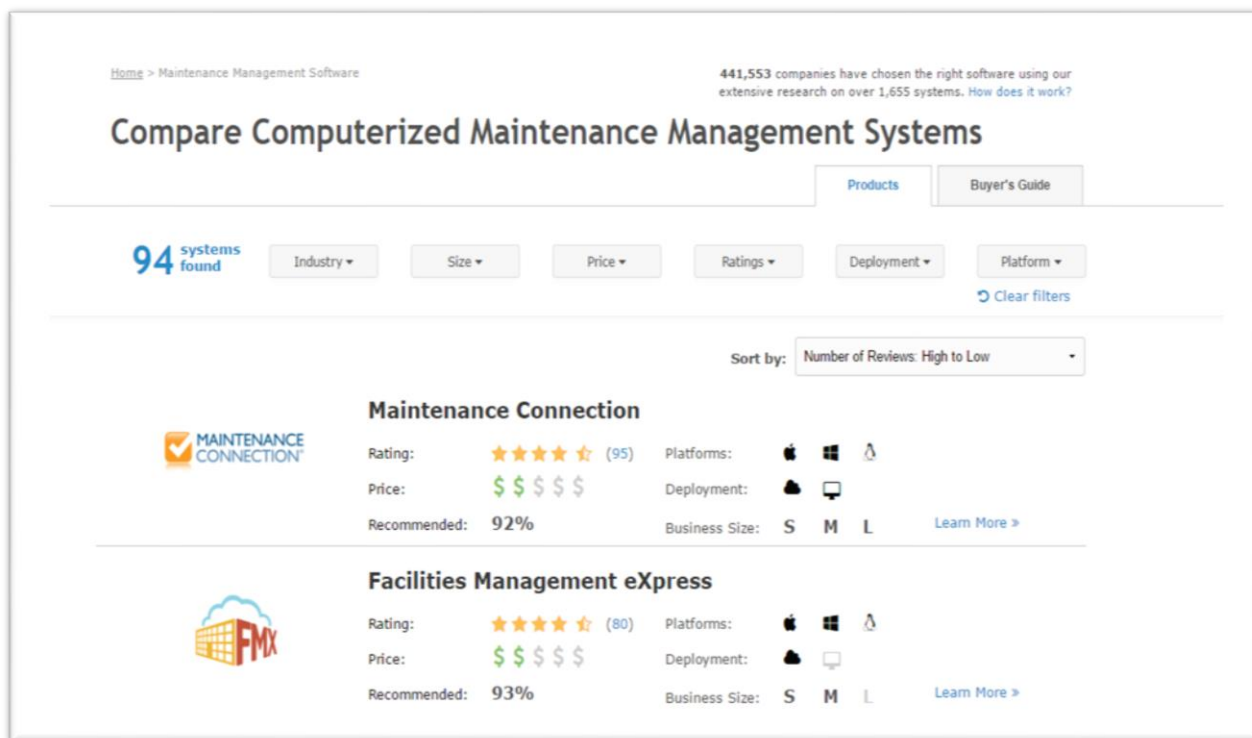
Home > Maintenance Management Software

441,553 companies have chosen the right software using our extensive research on over 1,655 systems. How does it work?

Compare Computerized Maintenance Management Systems

Products | Buyer's Guide

94 systems found

Industry ▾ | Size ▾ | Price ▾ | Ratings ▾ | Deployment ▾ | Platform ▾

Clear filters

Sort by: Number of Reviews: High to Low

MAINTENANCE CONNECTION

Maintenance Connection

Rating: (95)
Platforms:
Price: $ $ $ $ $
Deployment:
Recommended: 92%
Business Size: S M L
Learn More »

FMX

Facilities Management eXpress

Rating: (80)
Platforms:
Price: $ $ $ $ $
Deployment:
Recommended: 93%
Business Size: S M L
Learn More »